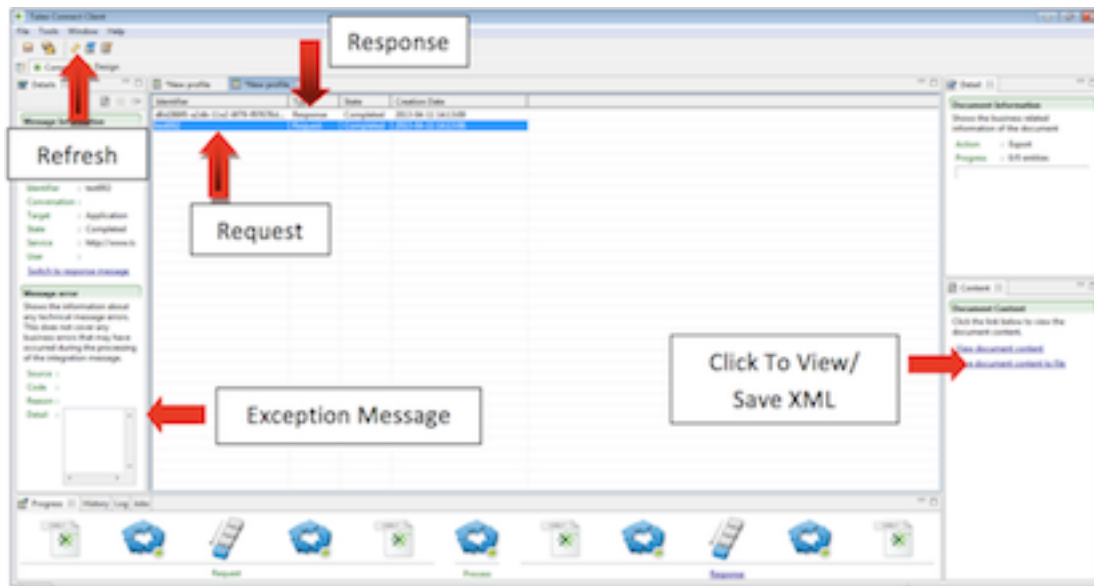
Tailor Connect Client
File Tools Window Help

Response

Refresh

Request

Exception Message

Click To View/
Save XML

Details
Message Information
Identifier : test002
Conversation :
Target : Application
State : Completed
Service : http://www.t
User :
Switch to response message
Message error
Shows the information about any technical message errors. This does not cover any business errors that may have occurred during the processing of the integration message.
Source :
Code :
Reason :
Detail :

*New profile
*New profile

| Identifier | Type | State | Creation Date |
|---|---|---|---|
| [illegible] | Response | Completed | 2013-04-11 14:13:08 |
| test002 | Request | Completed | 2013-04-11 14:13:08 |

Detail
Document Information
Shows the business related information of the document
Action : Export
Progress : 0/0 entities

Content
Document Content
Click the link below to view the document content.
View document content
Save document content to file

Progress History Log Info
Request
Process
Response